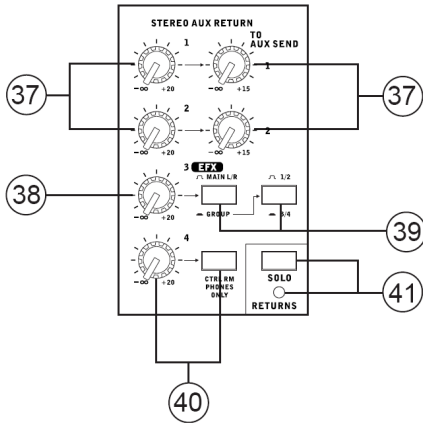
STEREO AUX RETURN

1

TO AUX SEND

$-\infty$ +20

$-\infty$ +15

1

2

$-\infty$ +20

$-\infty$ +15

2

3 EFX

MAIN L/R

1/2

$-\infty$ +20

GROUP

3/4

4

$-\infty$ +20

CTRL RM PHONES ONLY

SOLO

RETURNS

37

37

38

39

40

41